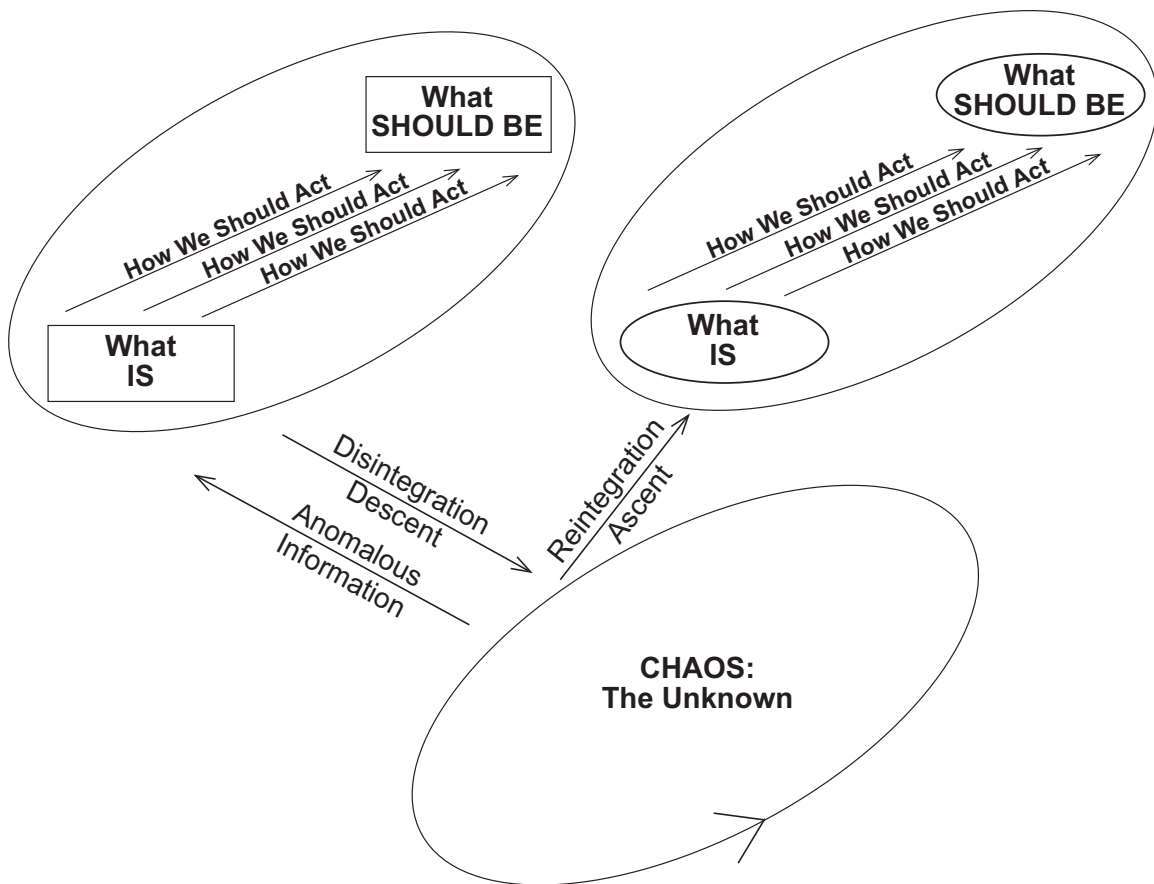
What
SHOULD BE

How We Should Act
How We Should Act
How We Should Act

What
IS

What
SHOULD BE

How We Should Act
How We Should Act
How We Should Act

What
IS

Disintegration
Descent

Anomalous
Information

Reintegration
Ascent

CHAOS:
The Unknown